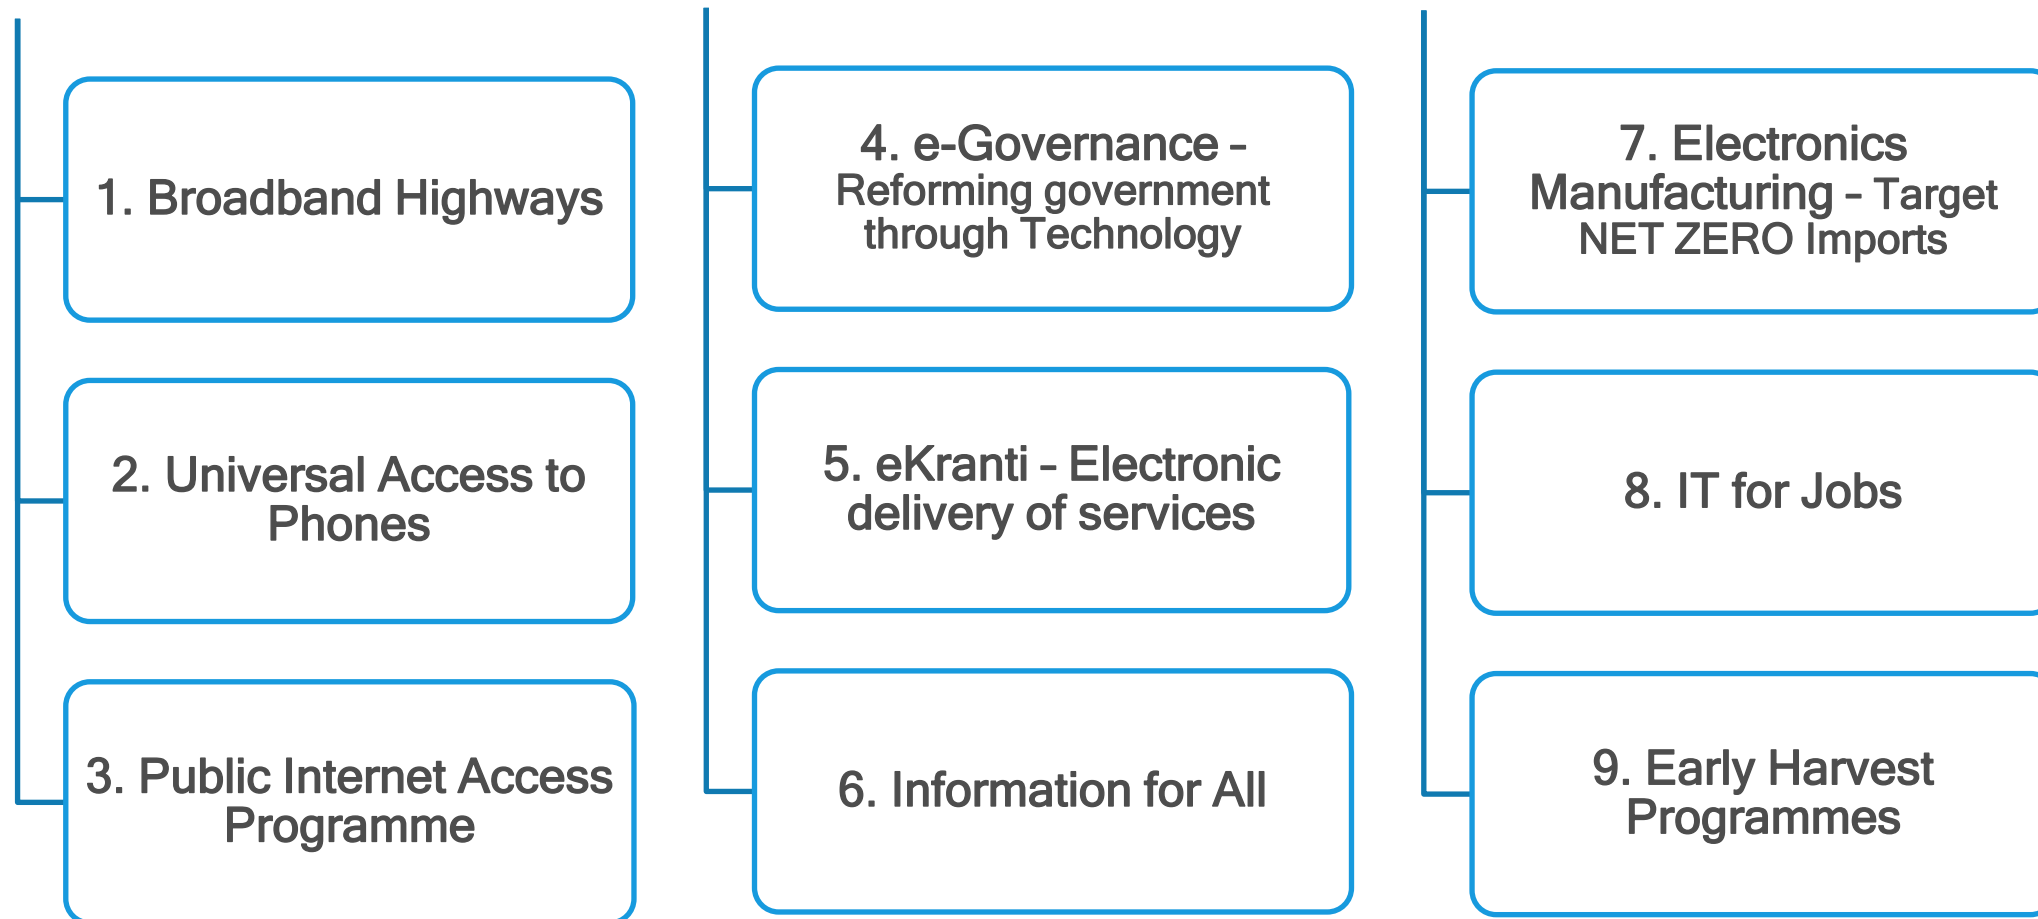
1. Broadband Highways

2. Universal Access to Phones

3. Public Internet Access Programme

4. e-Governance - Reforming government through Technology

5. eKranti - Electronic delivery of services

6. Information for All

7. Electronics Manufacturing - Target NET ZERO Imports

8. IT for Jobs

9. Early Harvest Programmes